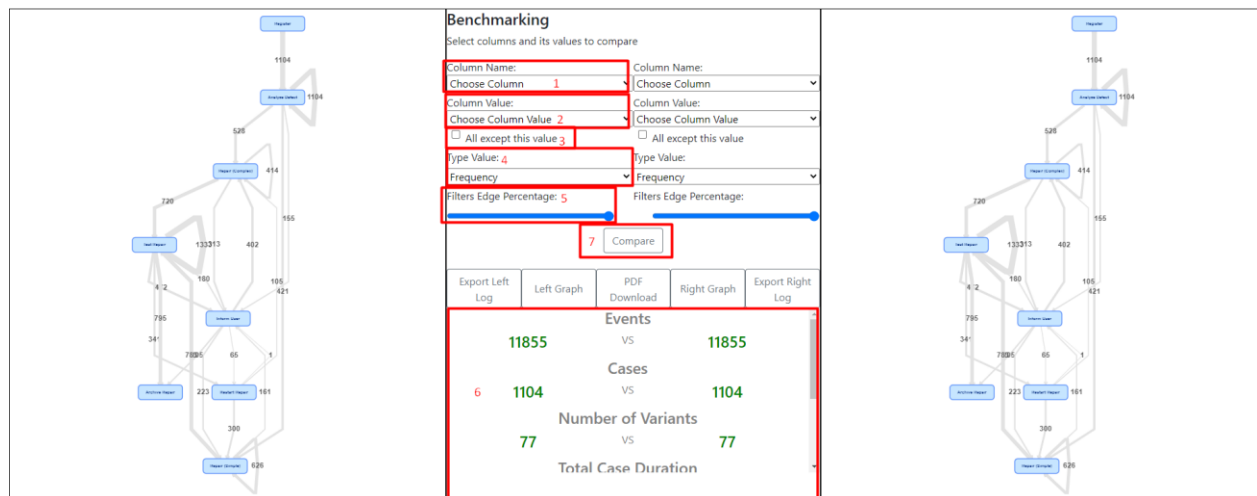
Register

1104

Analyze Defect 1104

528

Repair (Complex) 414

720

155

Test Repair 133313 402

180

105
421

4 2

795

Inform User

34

7806 65 1

Archive Repair 223 Restart Repair 181

300

Repair (Simple) 626

Benchmarking

Select columns and its values to compare

Column Name:
Choose Column 1

Column Name:
Choose Column

Column Value:
Choose Column Value 2

Column Value:
Choose Column Value

All except this value 3

All except this value

Type Value: 4
Frequency

Type Value:
Frequency

Filters Edge Percentage: 5

Filters Edge Percentage:

7 Compare

| Export Left Log | Left Graph | PDF Download | Right Graph | Export Right Log |
|---|---|---|---|---|

Events
11855 VS 11855

Cases
6 1104 VS 1104

Number of Variants
77 VS 77

Total Case Duration

Register

1104

Analyze Defect 1104

528

Repair (Complex) 414

720

155

Test Repair 133313 402

180

105
421

4 2

795

Inform User

34

7806 65 1

Archive Repair 223 Restart Repair 181

300

Repair (Simple) 626